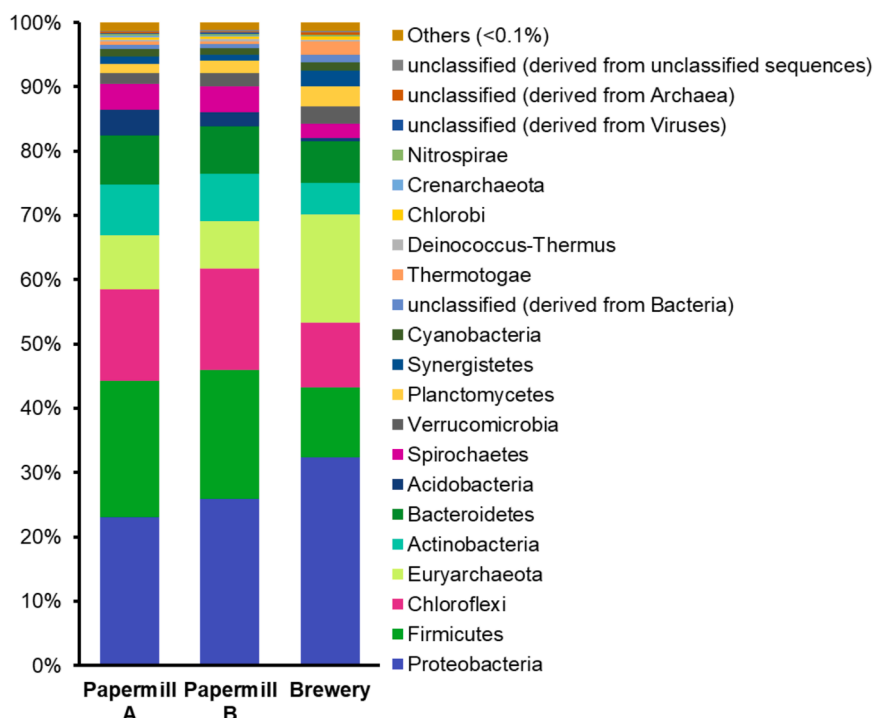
100%
90%
80%
70%
60%
50%
40%
30%
20%
10%
0%

Papermill A
Papermill B
Brewery

Others (<0.1%)
unclassified (derived from unclassified sequences)
unclassified (derived from Archaea)
unclassified (derived from Viruses)
Nitrospirae
Crenarchaeota
Chlorobi
Deinococcus-Thermus
Thermotogae
unclassified (derived from Bacteria)
Cyanobacteria
Synergistetes
Planctomycetes
Verrucomicrobia
Spirochaetes
Acidobacteria
Bacteroidetes
Actinobacteria
Euryarchaeota
Chloroflexi
Firmicutes
Proteobacteria